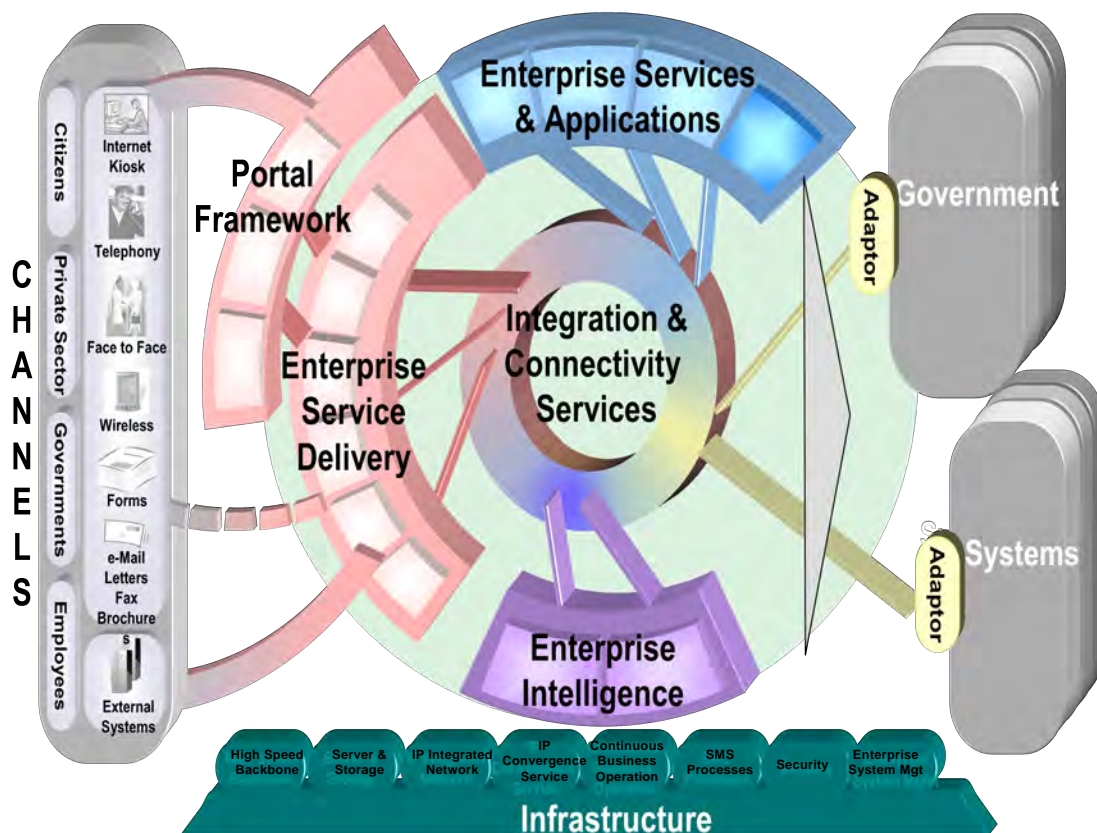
CHANNELS

Citizens

Private Sector

Governments

Employees

Internet Kiosk

Telephony

Face to Face

Wireless

Forms

e-Mail Letters Fax Brochure

External Systems

Portal Framework

Enterprise Services & Applications

Enterprise Service Delivery

Integration & Connectivity Services

Enterprise Intelligence

Adaptor

Government

Adaptor

Systems

High Speed Backbone

Server & Storage

IP Integrated Network

IP Convergence Service

Continuous Business Operation

SMS Processes

Security

Enterprise System Mgt

Infrastructure